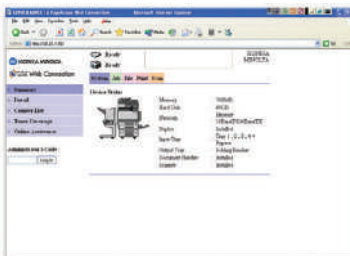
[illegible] Microsoft Internet Explorer

KONICA MINOLTA

PageScope Web Connection

Ready

Ready

KONICA MINOLTA

Summary

Detail

Counter List

Store Address

Online Assistance

Administrator Login

Login

System Job Box Print Scan

Device Status

Memory

Hard Disk

Duplex

Paper Tray

Output Tray

Document Handler

Staple

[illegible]